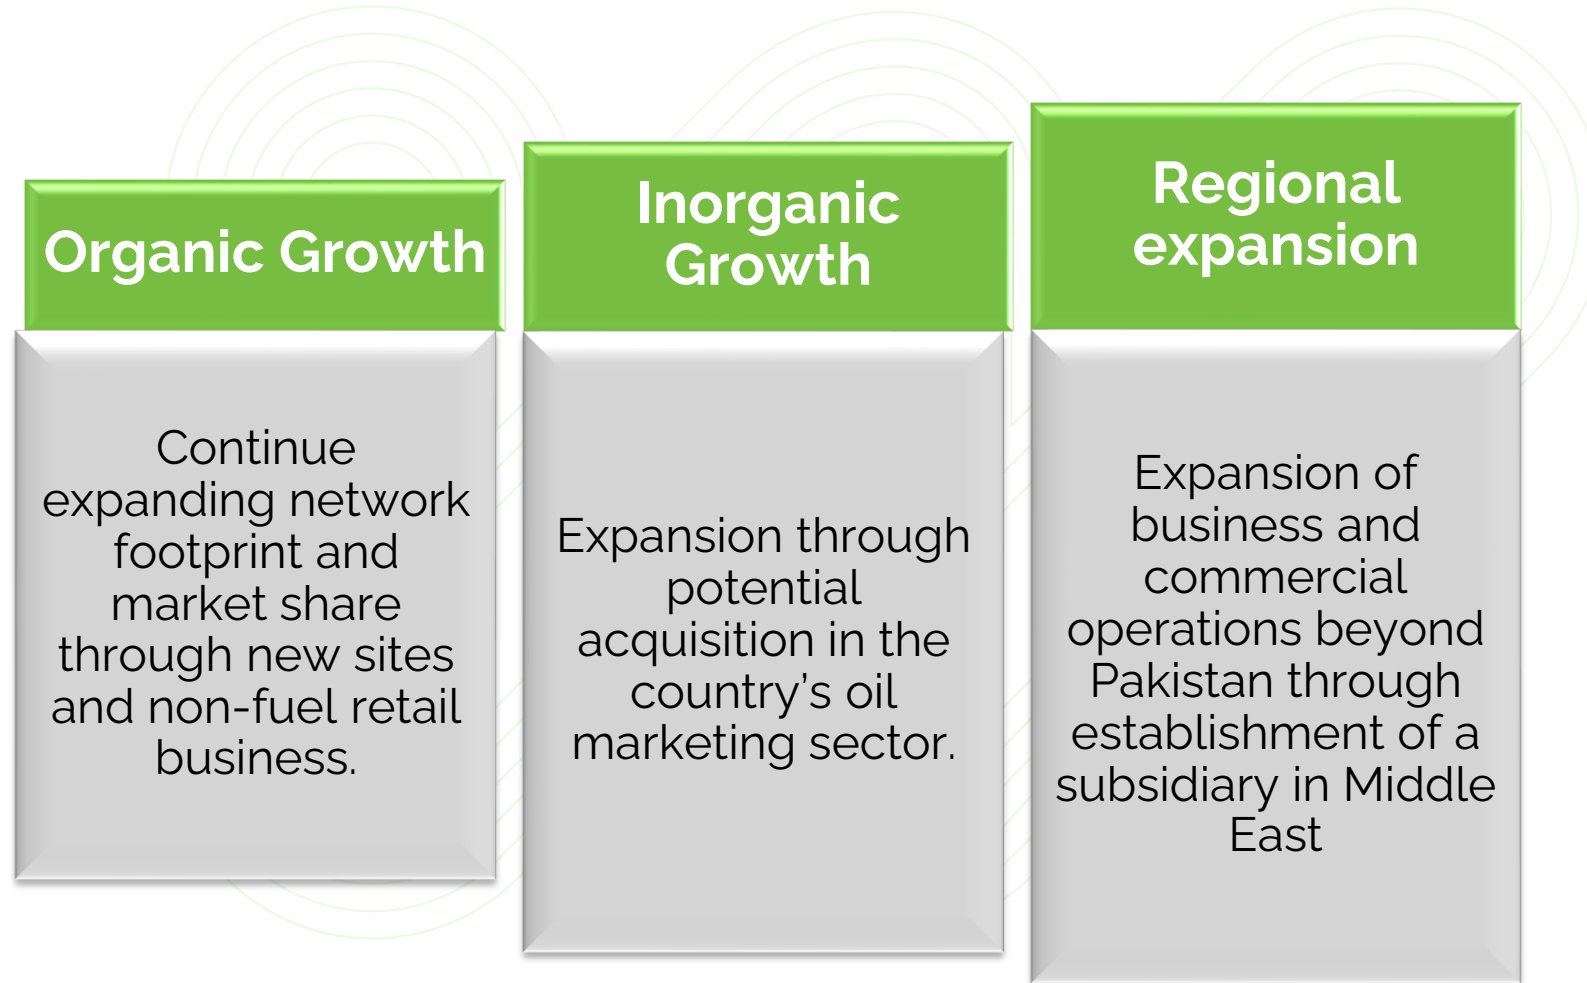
Organic Growth

Continue expanding network footprint and market share through new sites and non-fuel retail business.

Inorganic Growth

Expansion through potential acquisition in the country’s oil marketing sector.

Regional expansion

Expansion of business and commercial operations beyond Pakistan through establishment of a subsidiary in Middle East